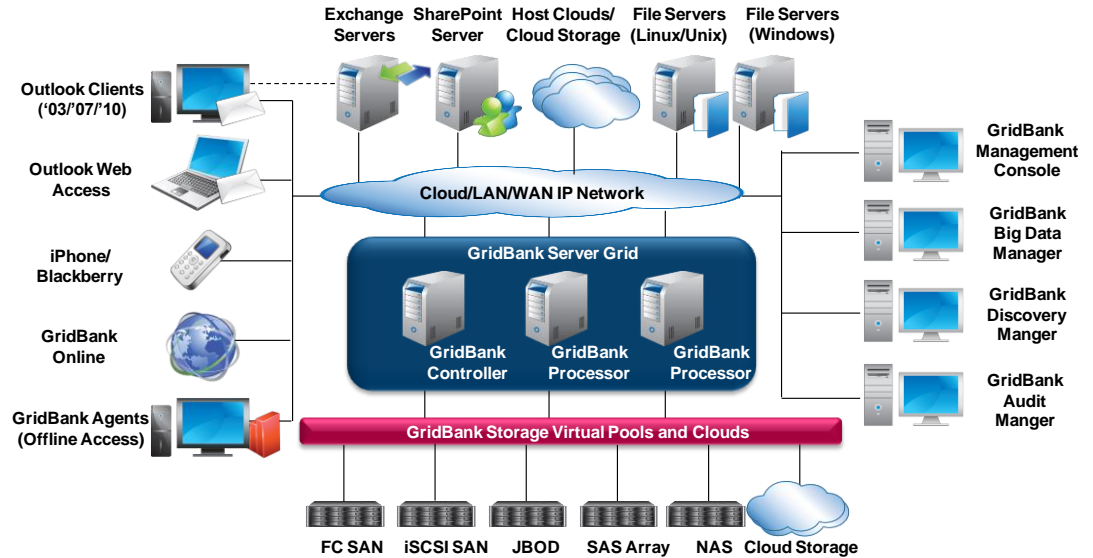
Exchange Servers
SharePoint Server
Host Clouds/ Cloud Storage
File Servers (Linux/Unix)
File Servers (Windows)

Outlook Clients ('03/'07/'10)

Outlook Web Access

iPhone/ Blackberry

GridBank Online

GridBank Agents (Offline Access)

Cloud/LAN/WAN IP Network

GridBank Server Grid

GridBank Controller
GridBank Processor
GridBank Processor

GridBank Management Console

GridBank Big Data Manager

GridBank Discovery Manger

GridBank Audit Manger

GridBank Storage Virtual Pools and Clouds

FC SAN
iSCSI SAN
JBOD
SAS Array
NAS
Cloud Storage